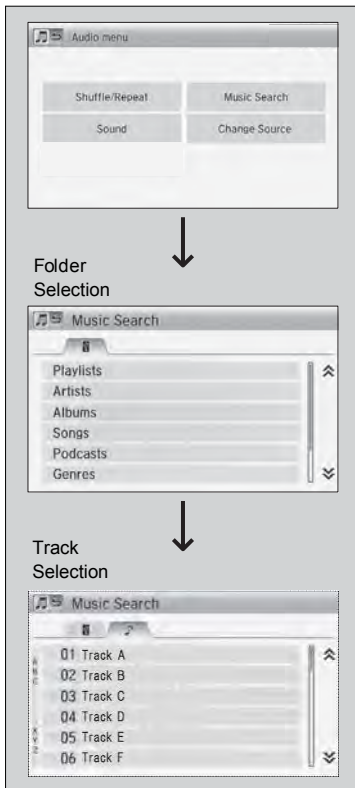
Audio menu

Shuffle/Repeat

Music Search

Sound

Change Source

Folder Selection

Music Search

Playlists
Artists
Albums
Songs
Podcasts
Genres

Track Selection

Music Search

01 Track A
02 Track B
03 Track C
04 Track D
05 Track E
06 Track F